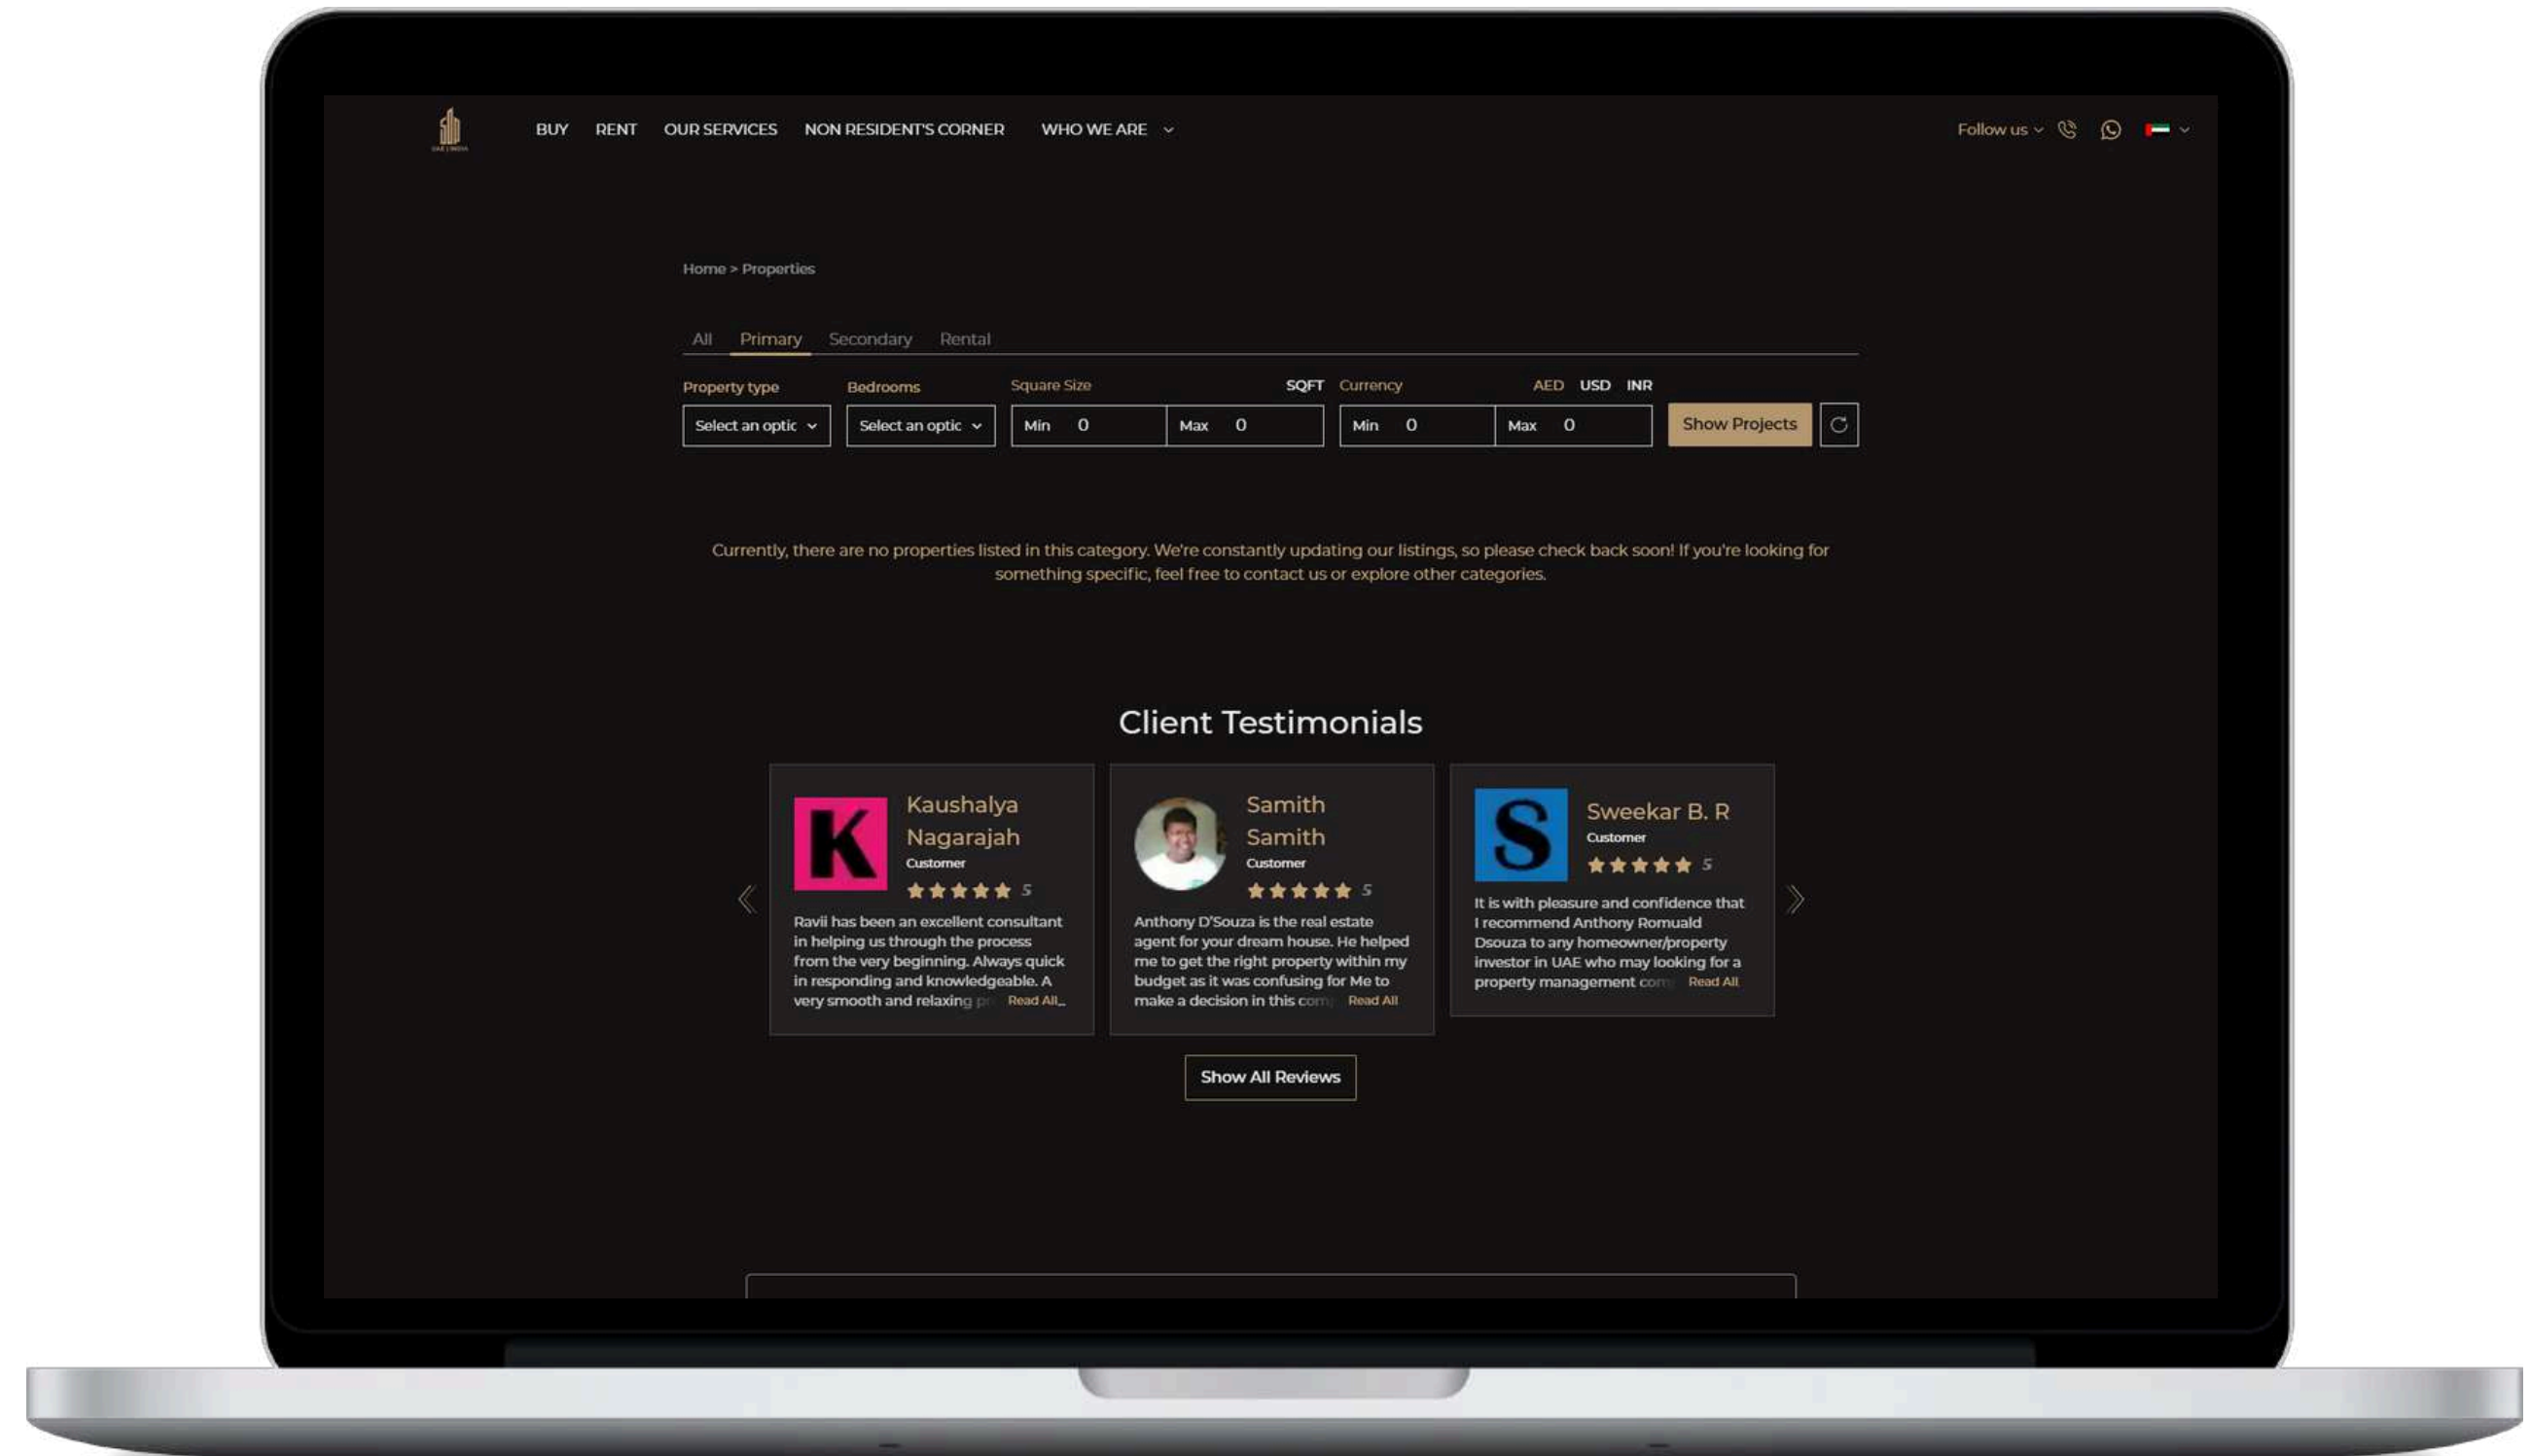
BUY RENT OUR SERVICES NON RESIDENT'S CORNER WHO WE ARE

Follow us

Home > Properties

All Primary Secondary Rental

Property type
Select an optic

Bedrooms
Select an optic

Square Size SQFT
Min 0 Max 0

Currency AED USD INR
Min 0 Max 0

Show Projects

Currently, there are no properties listed in this category. We're constantly updating our listings, so please check back soon! If you're looking for something specific, feel free to contact us or explore other categories.

Client Testimonials

K
Kaushalya Nagarajah
Customer
5
Ravii has been an excellent consultant in helping us through the process from the very beginning. Always quick in responding and knowledgeable. A very smooth and relaxing p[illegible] Read All...

Samith Samith
Customer
5
Anthony D'Souza is the real estate agent for your dream house. He helped me to get the right property within my budget as it was confusing for Me to make a decision in this com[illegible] Read All

S
Sweekar B. R
Customer
5
It is with pleasure and confidence that I recommend Anthony Romuald Dsouza to any homeowner/property investor in UAE who may looking for a property management com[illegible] Read All

Show All Reviews